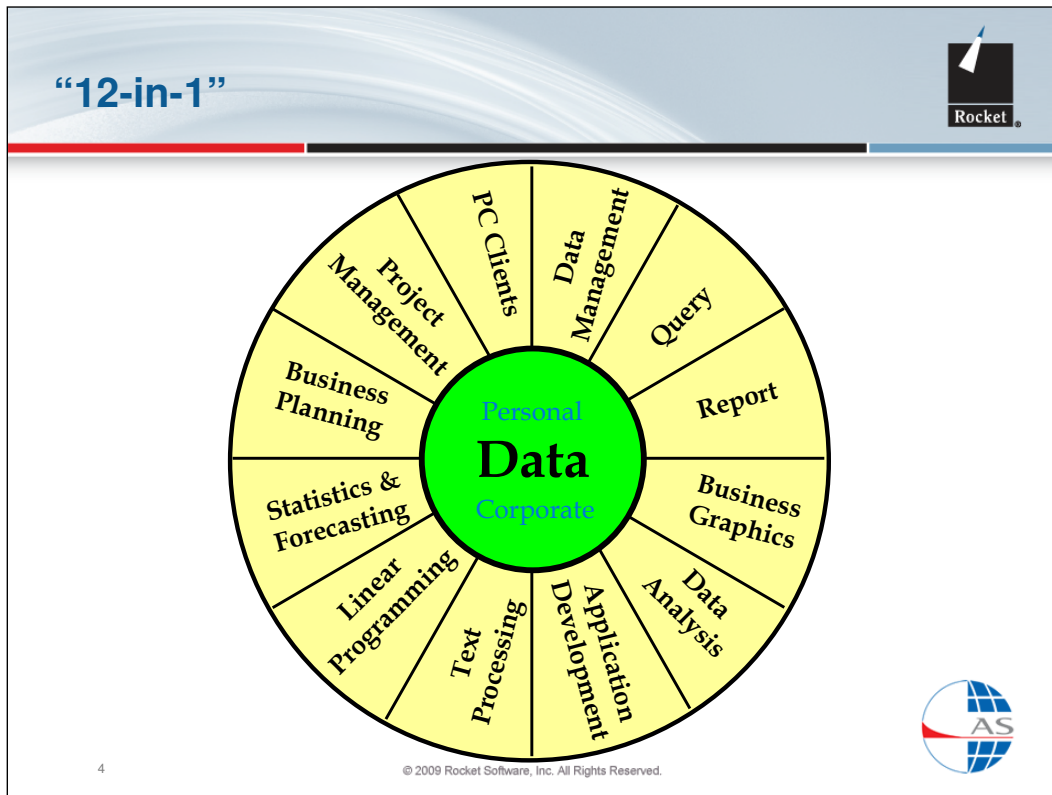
“12-in-1”

Rocket®

PC Clients

Data Management

Query

Report

Business Graphics

Data Analysis

Application Development

Text Processing

Linear Programming

Statistics & Forecasting

Business Planning

Project Management

Personal

Data

Corporate

AS

4

© 2009 Rocket Software, Inc. All Rights Reserved.